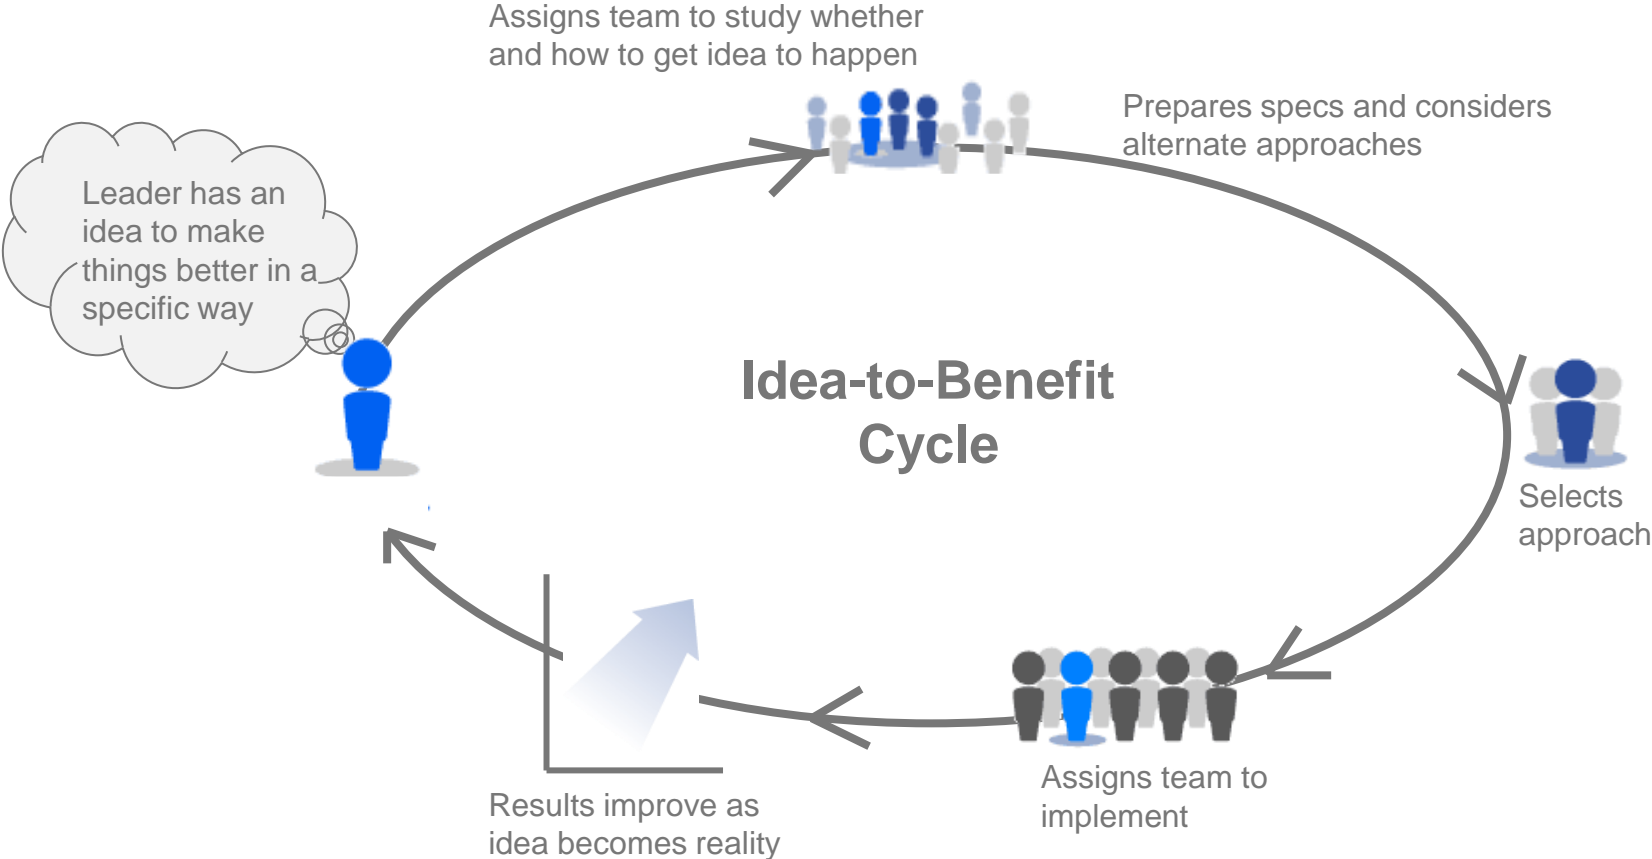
Leader has an idea to make things better in a specific way

Assigns team to study whether and how to get idea to happen

Prepares specs and considers alternate approaches

Idea-to-Benefit Cycle

Selects approach

Assigns team to implement

Results improve as idea becomes reality